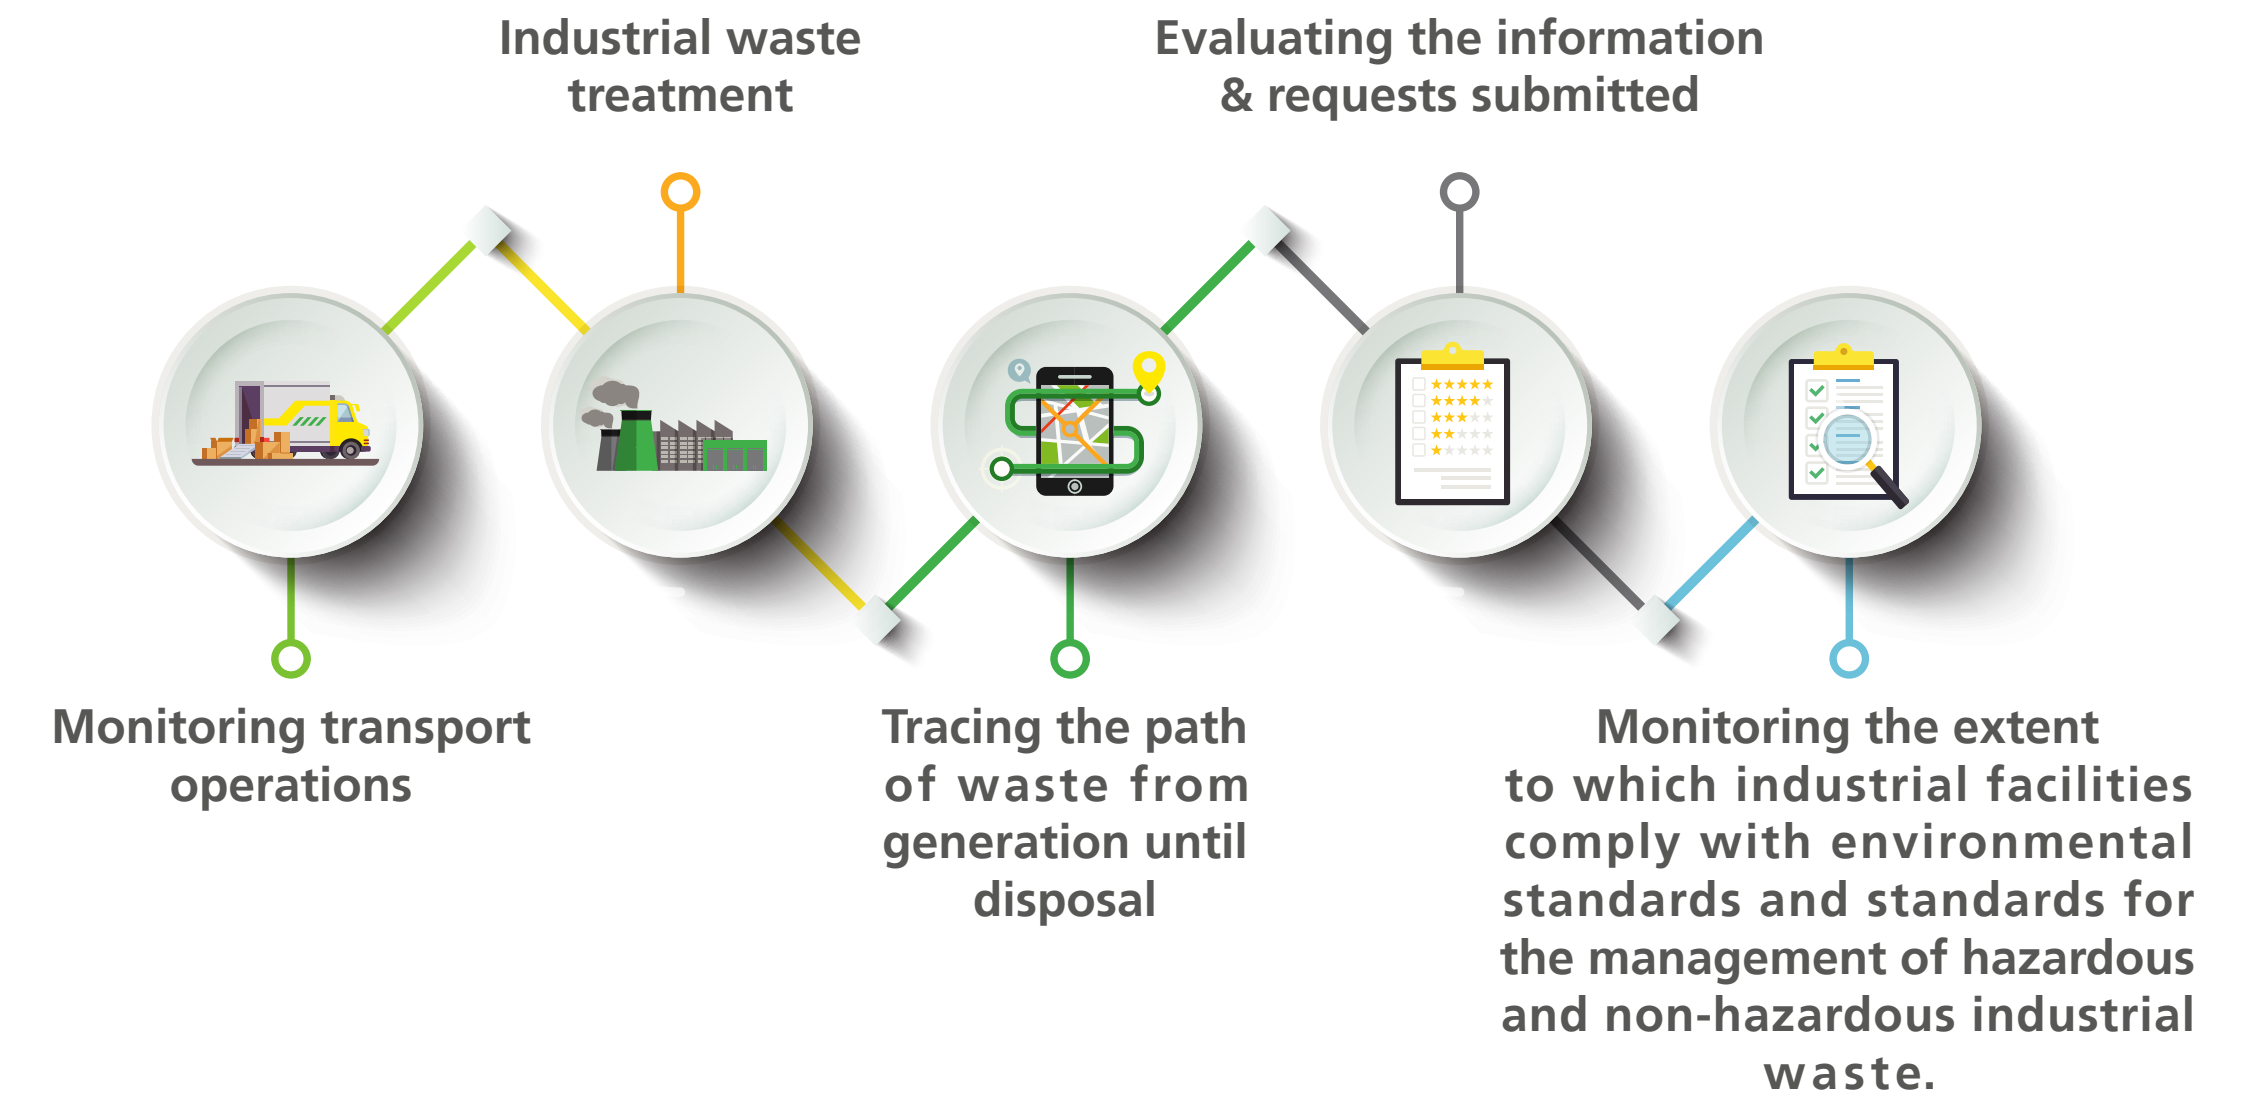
Industrial waste treatment

Evaluating the information & requests submitted

Monitoring transport operations

Tracing the path of waste from generation until disposal

Monitoring the extent to which industrial facilities comply with environmental standards and standards for the management of hazardous and non-hazardous industrial waste.